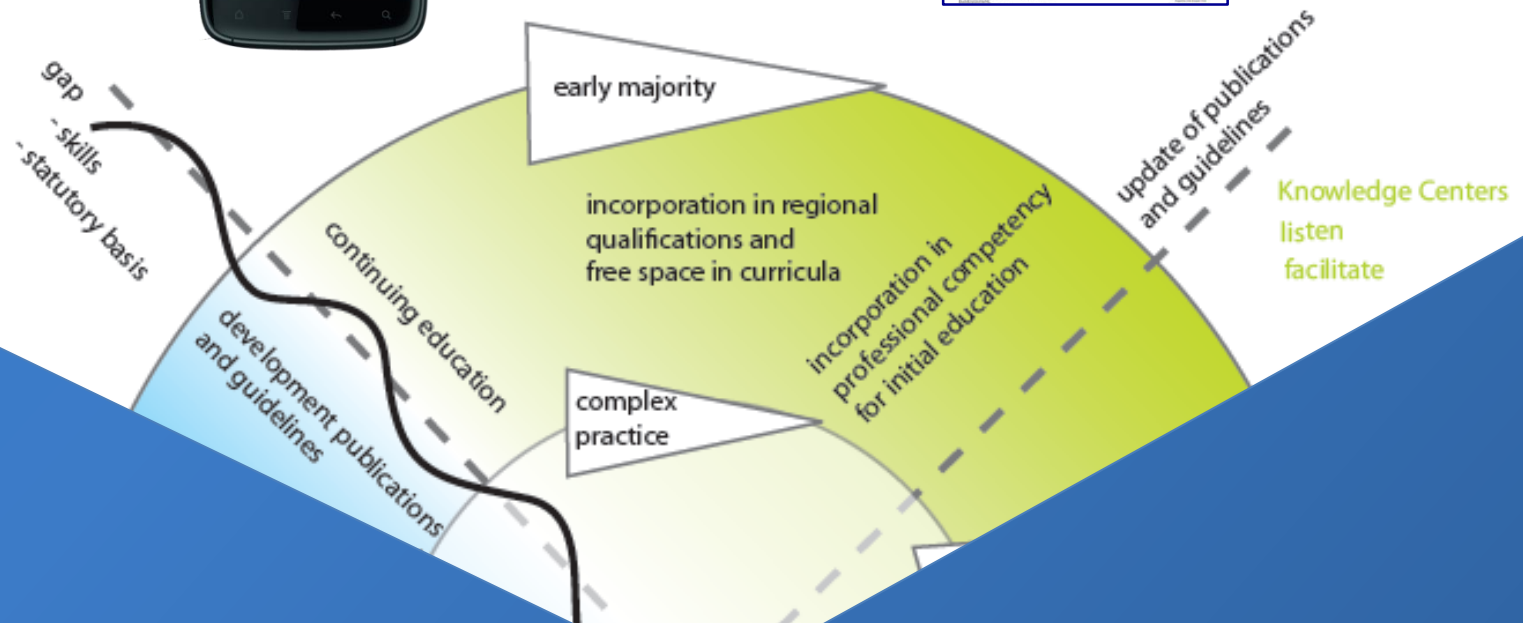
gap
- skills
- statutory basis

early majority

update of publications and guidelines

Knowledge Centers
listen
facilitate

incorporation in regional qualifications and free space in curricula

continuing education

incorporation in professional competency for initial education

development publications and guidelines

complex practice